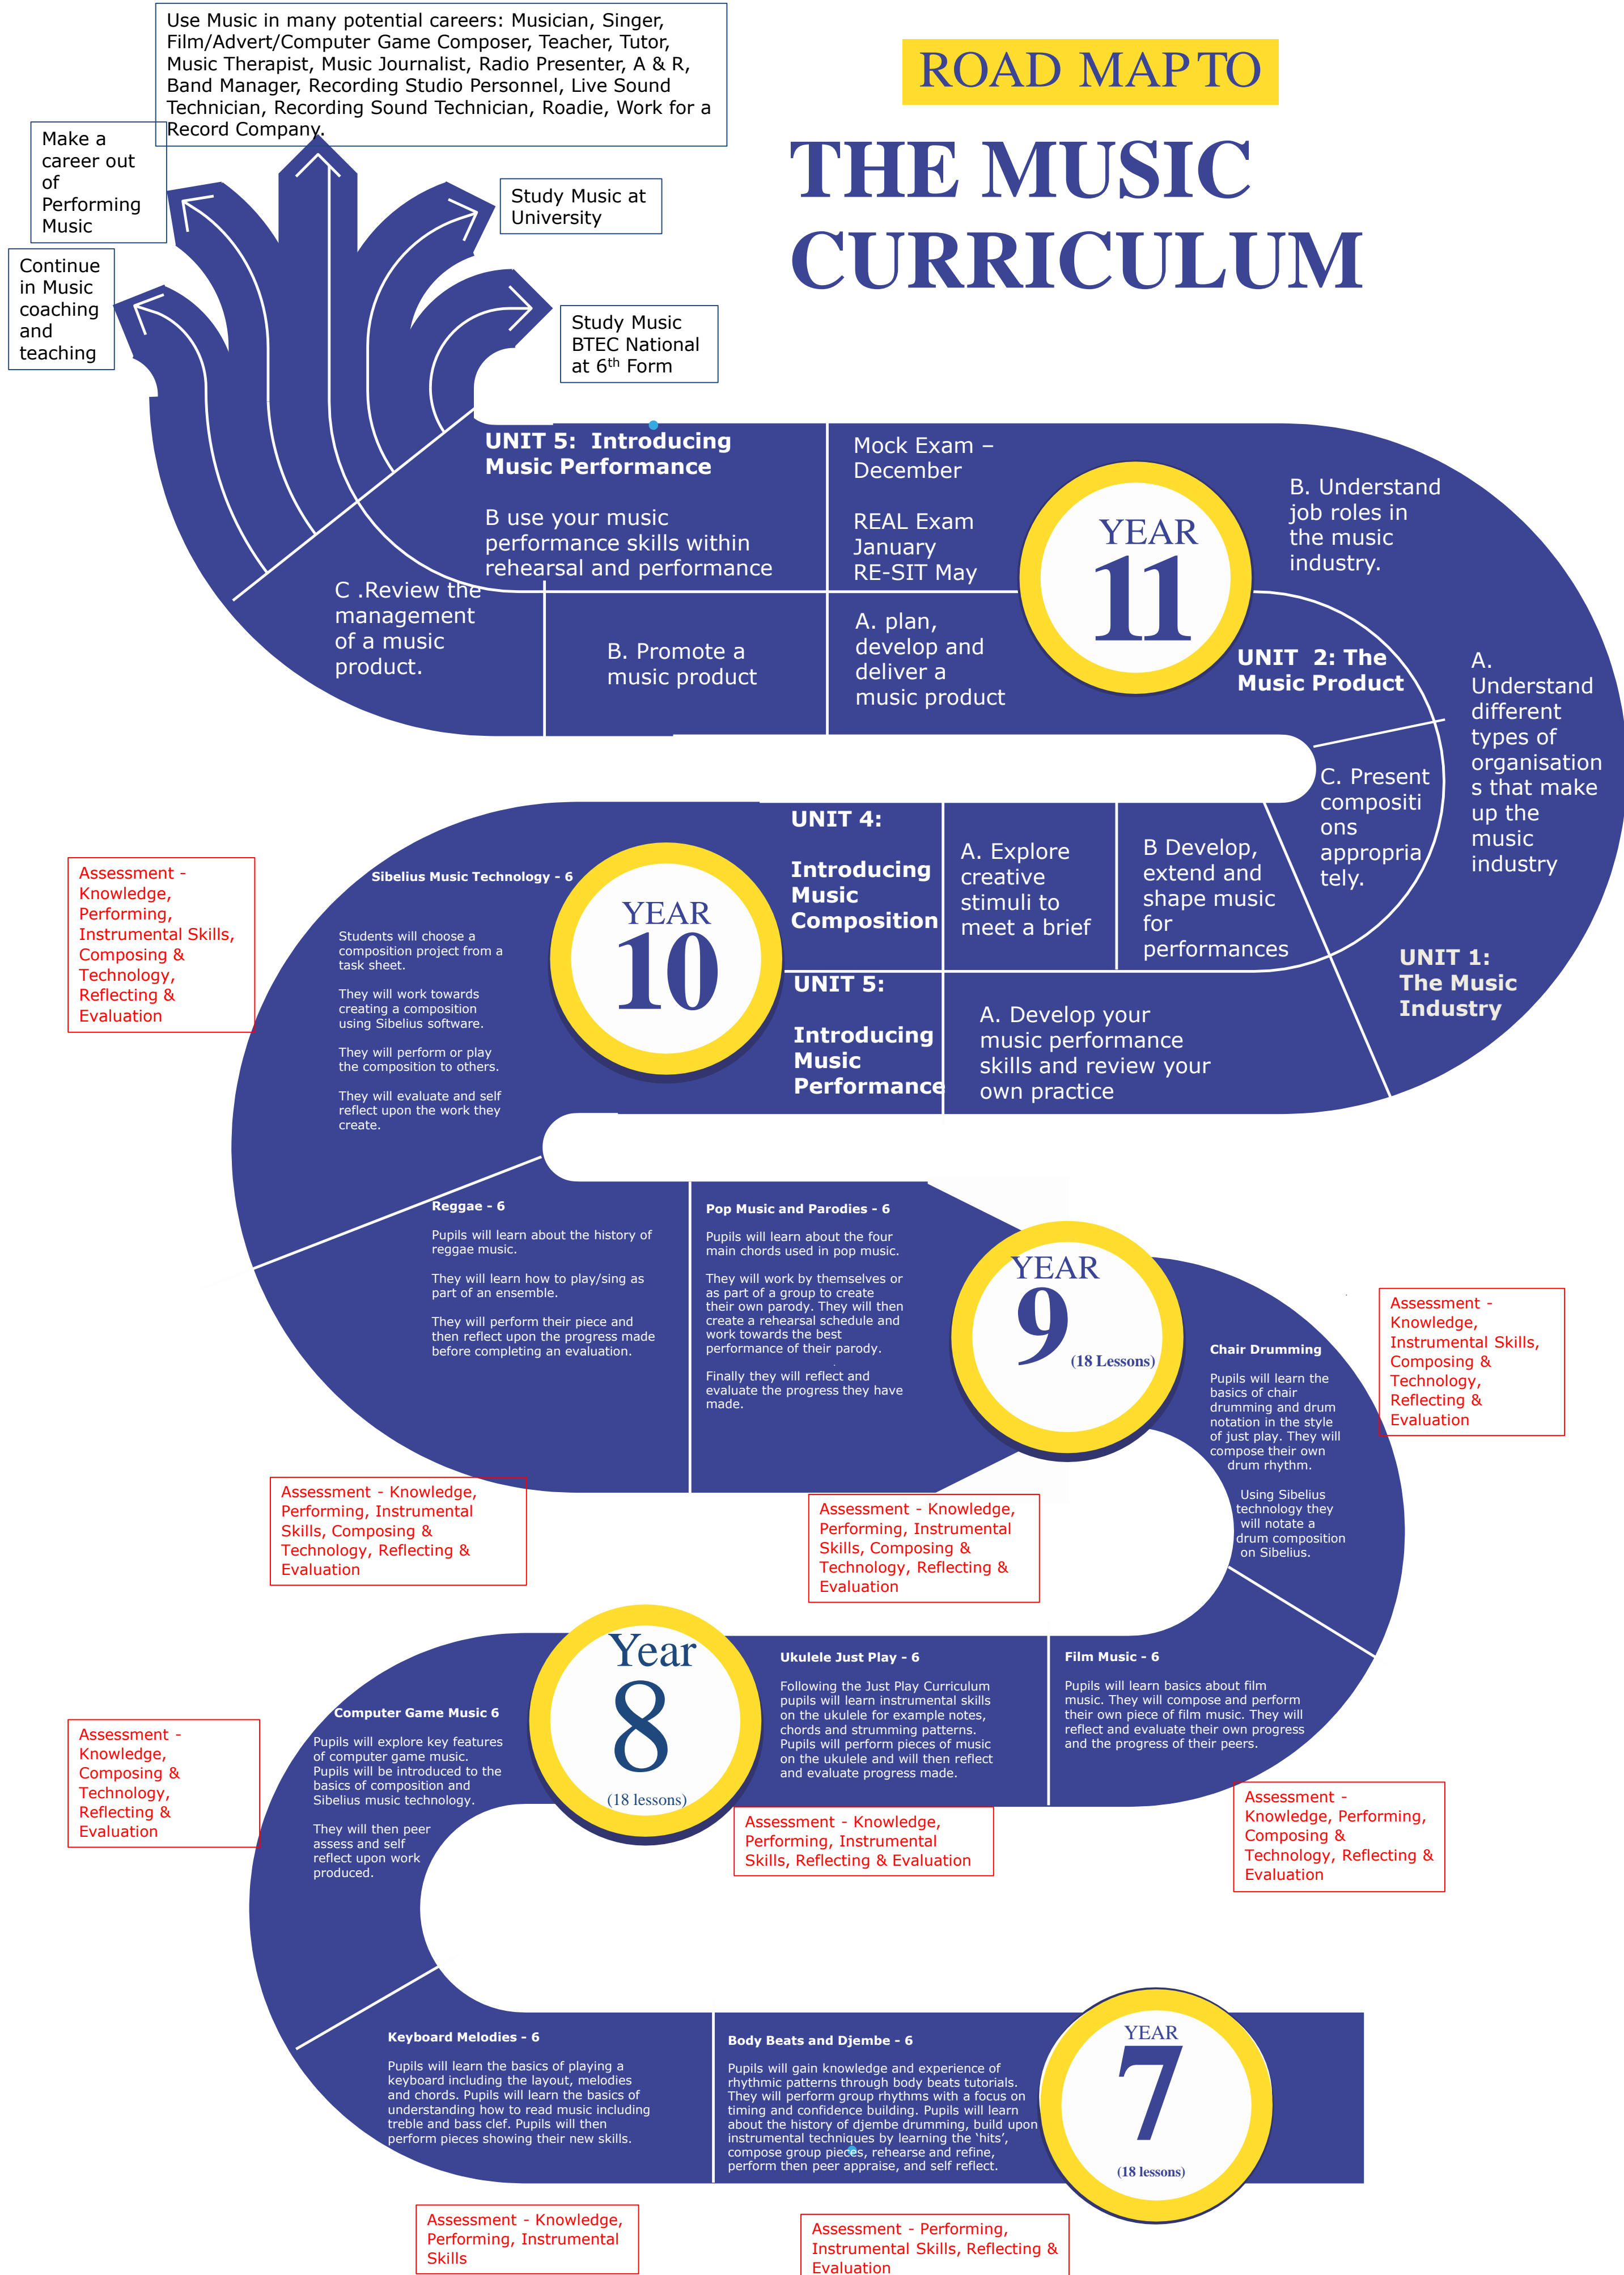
Use Music in many potential careers: Musician, Singer, Film/Advert/Computer Game Composer, Teacher, Tutor, Music Therapist, Music Journalist, Radio Presenter, A & R, Band Manager, Recording Studio Personnel, Live Sound Technician, Recording Sound Technician, Roadie, Work for a Record Company.

Make a career out of Performing Music

Continue in Music coaching and teaching

Study Music at University

Study Music BTEC National at 6$^{th}$ Form

ROAD MAP TO

THE MUSIC CURRICULUM

UNIT 5: Introducing Music Performance

B use your music performance skills within rehearsal and performance

Mock Exam – December

REAL Exam January RE-SIT May

YEAR 11

B. Understand job roles in the music industry.

C .Review the management of a music product.

B. Promote a music product

A. plan, develop and deliver a music product

UNIT 2: The Music Product

A. Understand different types of organisations that make up the music industry

C. Present compositions appropriately.

Assessment - Knowledge, Performing, Instrumental Skills, Composing & Technology, Reflecting & Evaluation

Sibelius Music Technology - 6

Students will choose a composition project from a task sheet.

They will work towards creating a composition using Sibelius software.

They will perform or play the composition to others.

They will evaluate and self reflect upon the work they create.

YEAR 10

UNIT 4: Introducing Music Composition

A. Explore creative stimuli to meet a brief

B Develop, extend and shape music for performances

UNIT 1: The Music Industry

UNIT 5: Introducing Music Performance

A. Develop your music performance skills and review your own practice

Reggae - 6

Pupils will learn about the history of reggae music.

They will learn how to play/sing as part of an ensemble.

They will perform their piece and then reflect upon the progress made before completing an evaluation.

Pop Music and Parodies - 6

Pupils will learn about the four main chords used in pop music.

They will work by themselves or as part of a group to create their own parody. They will then create a rehearsal schedule and work towards the best performance of their parody.

Finally they will reflect and evaluate the progress they have made.

YEAR 9 (18 Lessons)

Chair Drumming

Pupils will learn the basics of chair drumming and drum notation in the style of just play. They will compose their own drum rhythm.

Using Sibelius technology they will notate a drum composition on Sibelius.

Assessment - Knowledge, Instrumental Skills, Composing & Technology, Reflecting & Evaluation

Assessment - Knowledge, Performing, Instrumental Skills, Composing & Technology, Reflecting & Evaluation

Assessment - Knowledge, Performing, Instrumental Skills, Composing & Technology, Reflecting & Evaluation

Assessment - Knowledge, Composing & Technology, Reflecting & Evaluation

Computer Game Music 6

Pupils will explore key features of computer game music. Pupils will be introduced to the basics of composition and Sibelius music technology.

They will then peer assess and self reflect upon work produced.

Year 8 (18 lessons)

Ukulele Just Play - 6

Following the Just Play Curriculum pupils will learn instrumental skills on the ukulele for example notes, chords and strumming patterns. Pupils will perform pieces of music on the ukulele and will then reflect and evaluate progress made.

Film Music - 6

Pupils will learn basics about film music. They will compose and perform their own piece of film music. They will reflect and evaluate their own progress and the progress of their peers.

Assessment - Knowledge, Performing, Instrumental Skills, Reflecting & Evaluation

Assessment - Knowledge, Performing, Composing & Technology, Reflecting & Evaluation

Keyboard Melodies - 6

Pupils will learn the basics of playing a keyboard including the layout, melodies and chords. Pupils will learn the basics of understanding how to read music including treble and bass clef. Pupils will then perform pieces showing their new skills.

Body Beats and Djembe - 6

Pupils will gain knowledge and experience of rhythmic patterns through body beats tutorials. They will perform group rhythms with a focus on timing and confidence building. Pupils will learn about the history of djembe drumming, build upon instrumental techniques by learning the 'hits', compose group pieces, rehearse and refine, perform then peer appraise, and self reflect.

YEAR 7 (18 lessons)

Assessment - Knowledge, Performing, Instrumental Skills

Assessment - Performing, Instrumental Skills, Reflecting & Evaluation